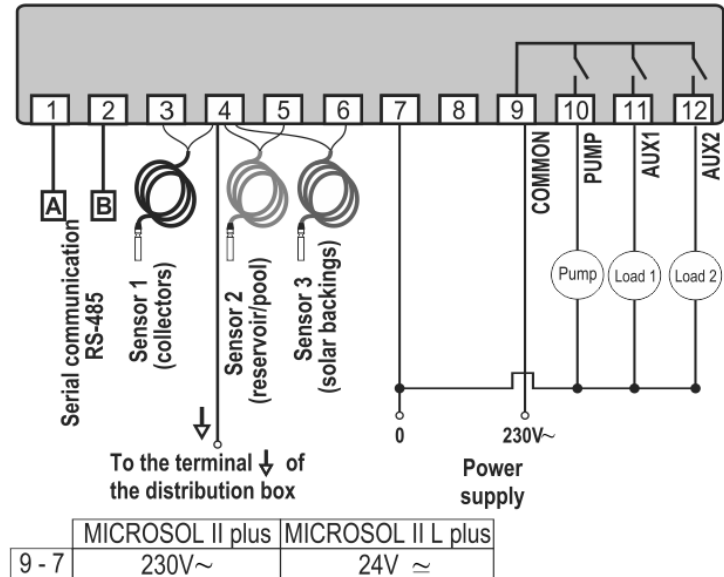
1 2 3 4 5 6 7 8 9 10 11 12

A B

Serial communication RS-485

Sensor 1 (collectors)

Sensor 2 (reservoir/pool)

Sensor 3 (solar backings)

COMMON

PUMP

AUX1

AUX2

Pump

Load 1

Load 2

0

230V~

To the terminal ⏚ of the distribution box

Power supply

| | MICROSOL II plus | MICROSOL II L plus |
|---|---|---|
| 9 - 7 | 230V~ | 24V $\simeq$ |